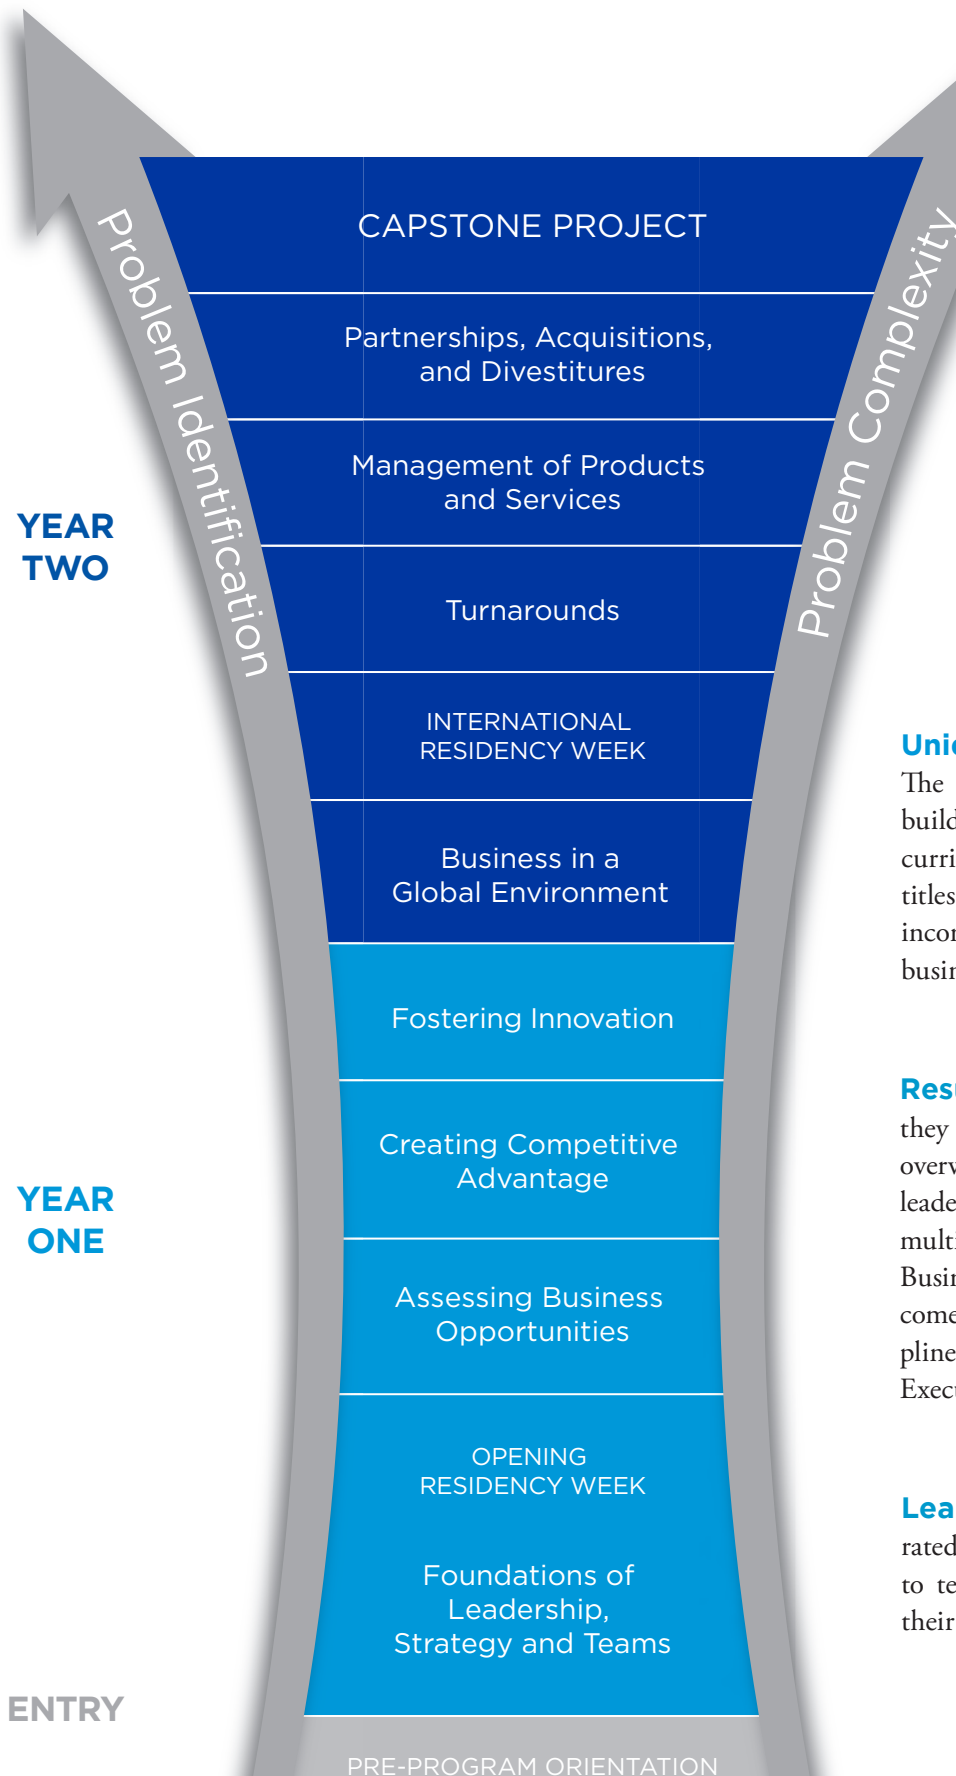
Problem Identification

Problem Complexity

CAPSTONE PROJECT

Partnerships, Acquisitions, and Divestitures

Management of Products and Services

YEAR TWO

Turnarounds

INTERNATIONAL RESIDENCY WEEK

Business in a Global Environment

Fostering Innovation

Creating Competitive Advantage

YEAR ONE

Assessing Business Opportunities

OPENING RESIDENCY WEEK

Foundations of Leadership, Strategy and Teams

ENTRY

PRE-PROGRAM ORIENTATION

Uni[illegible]
The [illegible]
build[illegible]
curri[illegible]
titles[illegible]
inco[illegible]
busi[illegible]

Res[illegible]
they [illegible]
overv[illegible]
leade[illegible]
multi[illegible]
Busi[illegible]
come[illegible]
pline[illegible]
Exec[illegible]

Lea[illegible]
rated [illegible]
to te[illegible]
their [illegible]